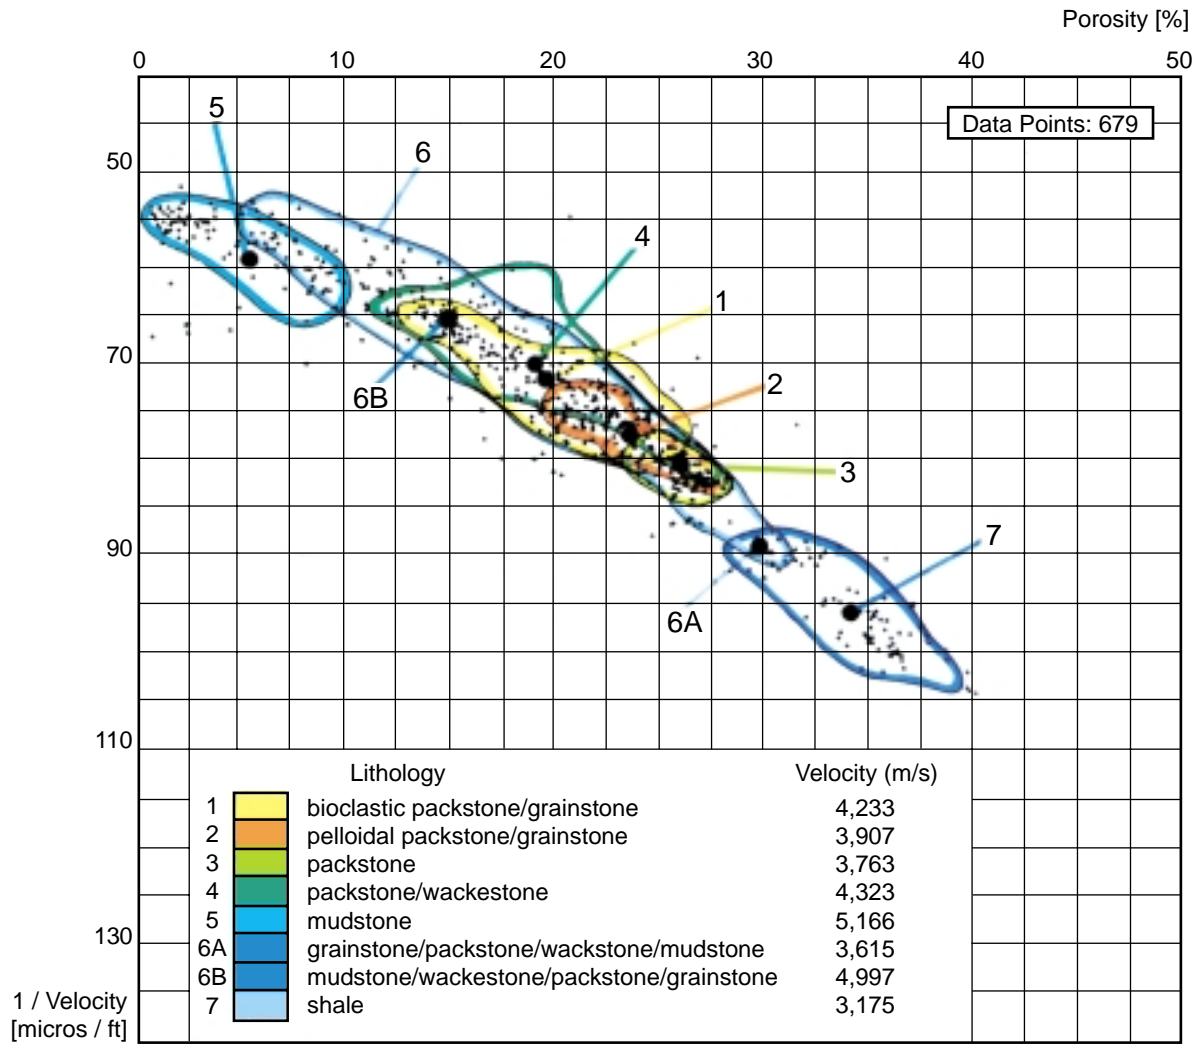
Porosity [%]

0 10 20 30 40 50

Data Points: 679

50
70
90
110
130

5
6
4
1
2
3
6B
7
6A

| | | Lithology | Velocity (m/s) |
|---|---|---|---|
| 1 | | bioclastic packstone/grainstone | 4,233 |
| 2 | | pelloidal packstone/grainstone | 3,907 |
| 3 | | packstone | 3,763 |
| 4 | | packstone/wackestone | 4,323 |
| 5 | | mudstone | 5,166 |
| 6A | | grainstone/packstone/wackstone/mudstone | 3,615 |
| 6B | | mudstone/wackestone/packstone/grainstone | 4,997 |
| 7 | | shale | 3,175 |

1 / Velocity
[micros / ft]